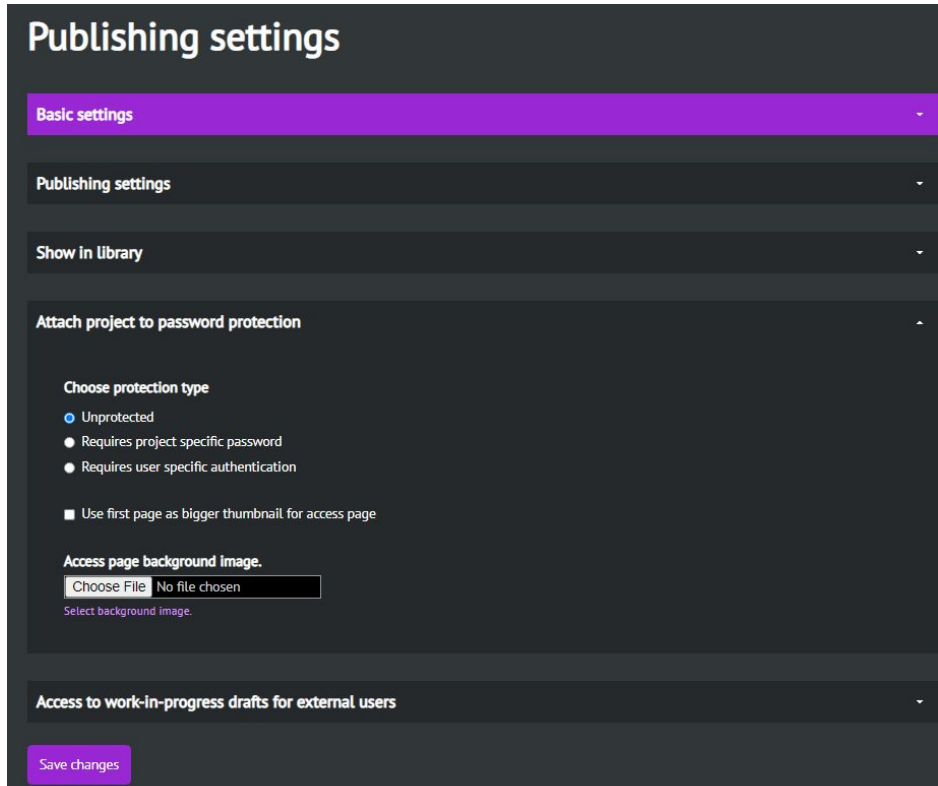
Publishing settings

Basic settings

Publishing settings

Show in library

Attach project to password protection

Choose protection type

Unprotected

Requires project specific password

Requires user specific authentication

Use first page as bigger thumbnail for access page

Access page background image.

Choose File No file chosen

Select background image.

Access to work-in-progress drafts for external users

Save changes